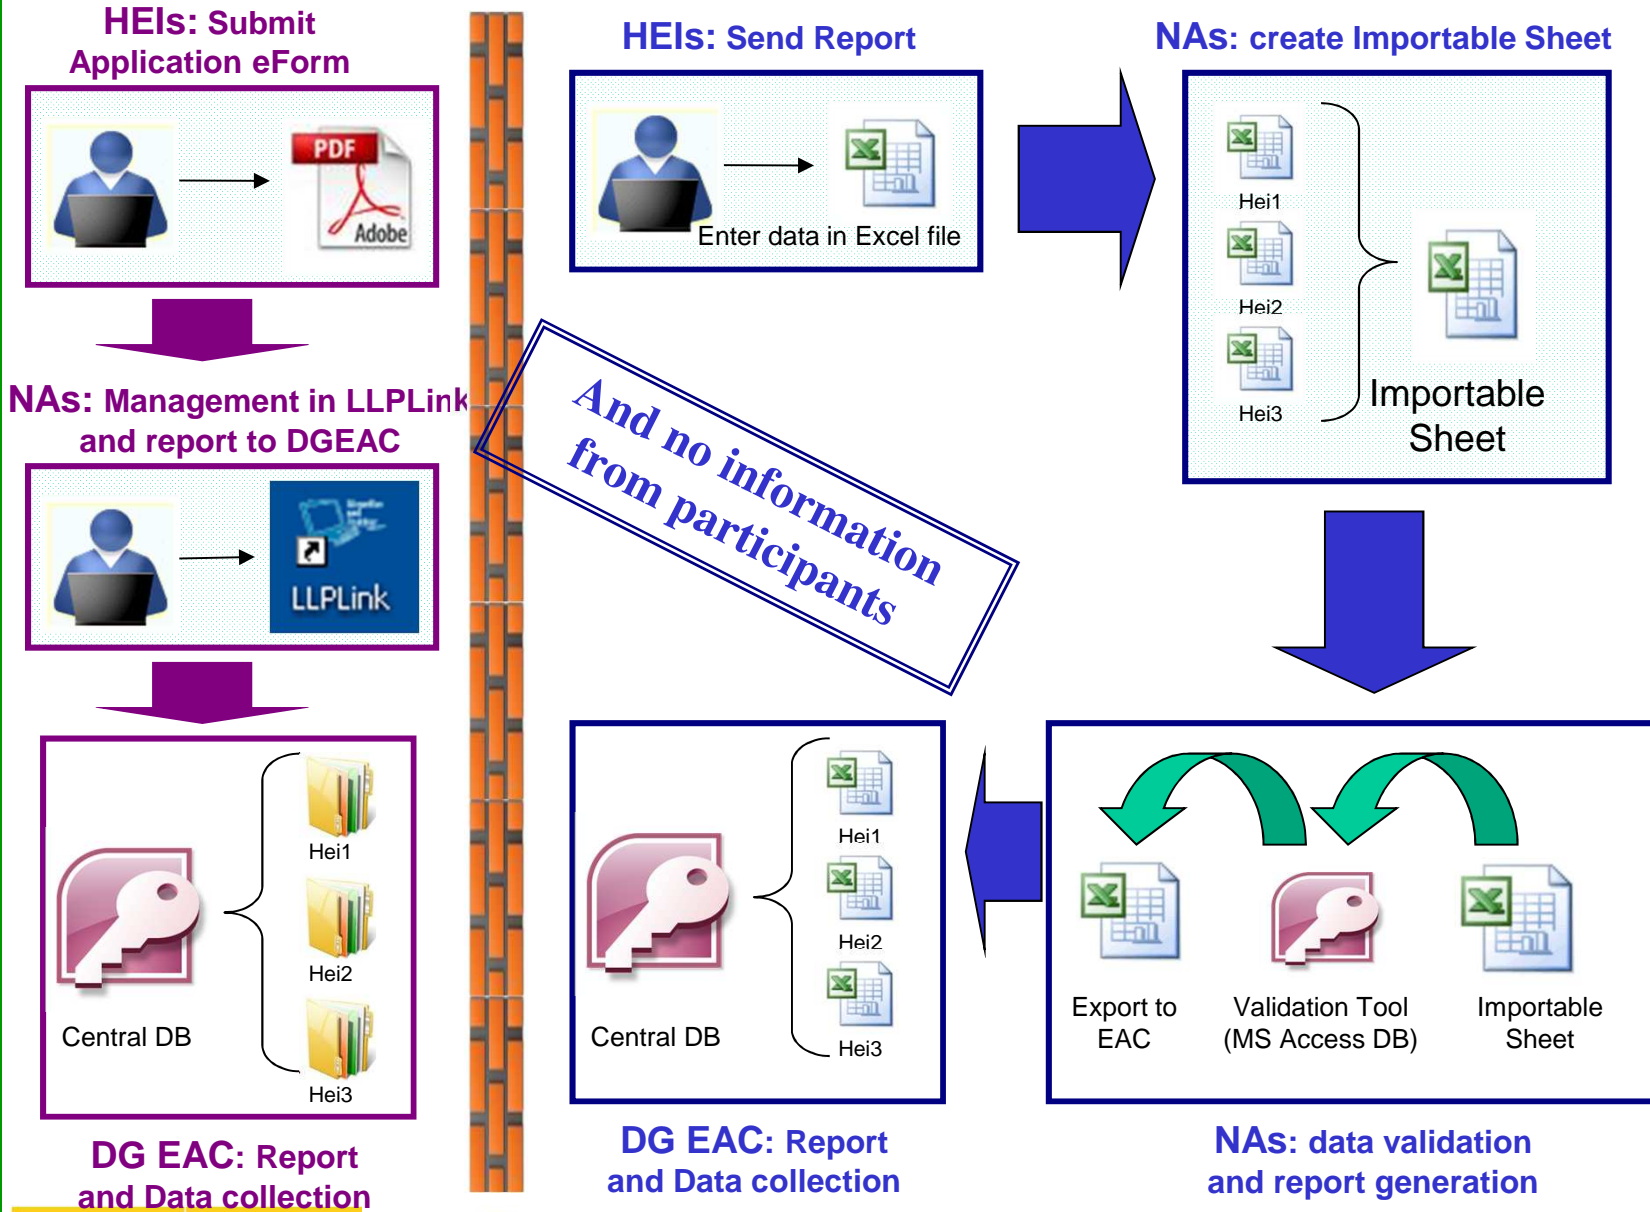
HEIs: Submit Application eForm

PDF

Adobe

NAs: Management in LLPLink and report to DGEAC

LLPLink

Central DB

Hei1

Hei2

Hei3

DG EAC: Report and Data collection

HEIs: Send Report

Enter data in Excel file

NAs: create Importable Sheet

Hei1

Hei2

Hei3

Importable Sheet

And no information from participants

Central DB

Hei1

Hei2

Hei3

DG EAC: Report and Data collection

Export to EAC

Validation Tool (MS Access DB)

Importable Sheet

NAs: data validation and report generation